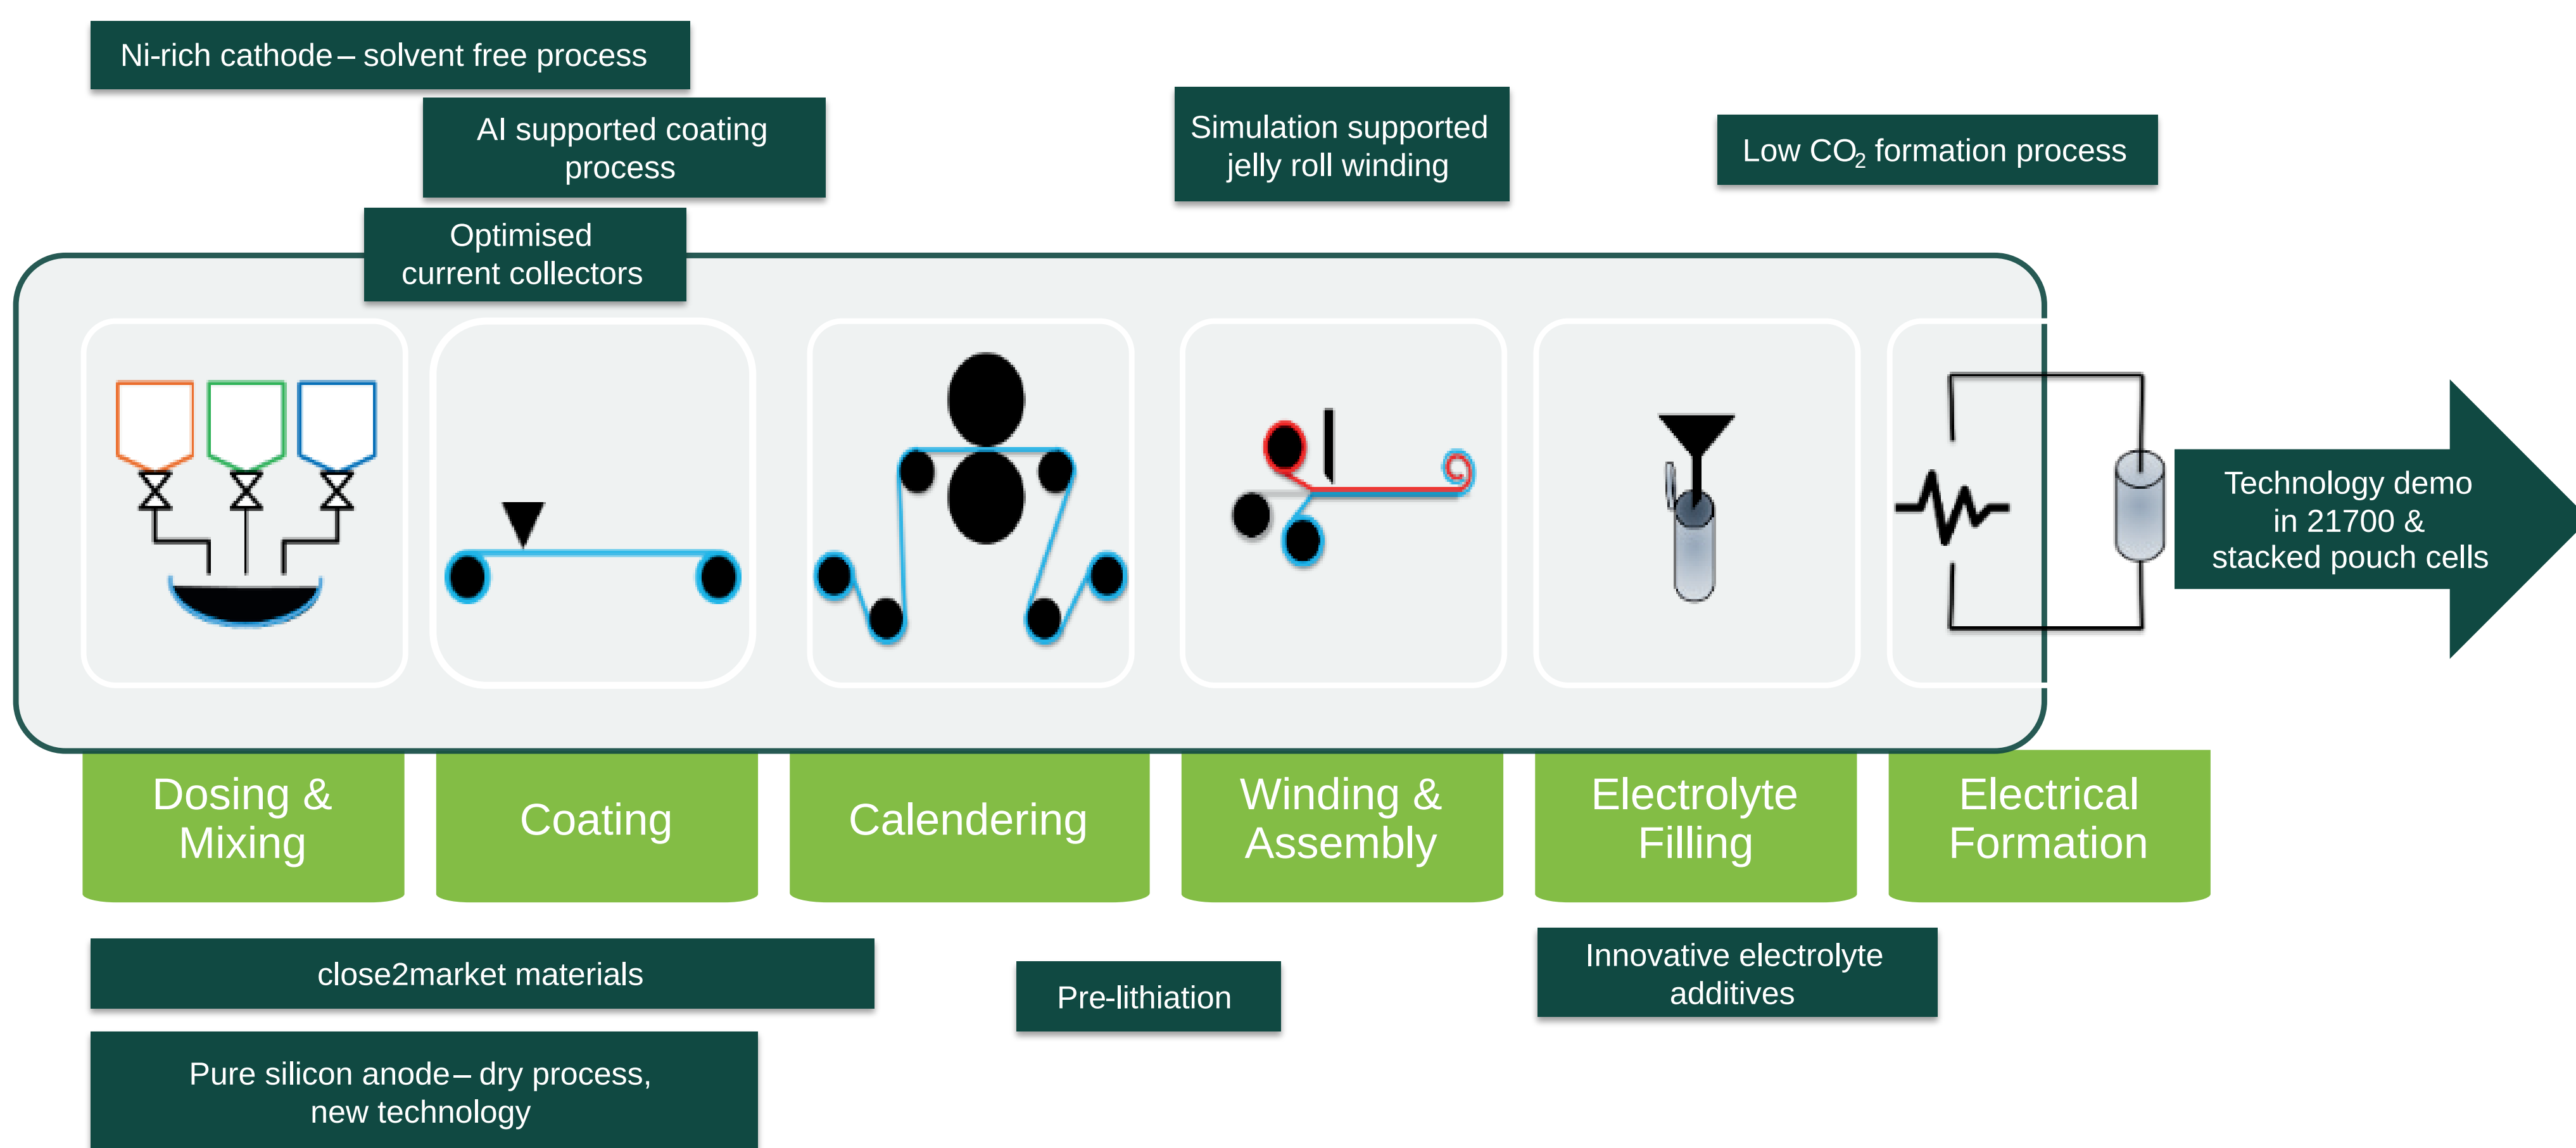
Ni-rich cathode – solvent free process

AI supported coating process

Optimised current collectors

Simulation supported jelly roll winding

Low $CO_2$ formation process

Technology demo in 21700 & stacked pouch cells

Dosing & Mixing

Coating

Calendering

Winding & Assembly

Electrolyte Filling

Electrical Formation

close2market materials

Pre-lithiation

Innovative electrolyte additives

Pure silicon anode – dry process, new technology